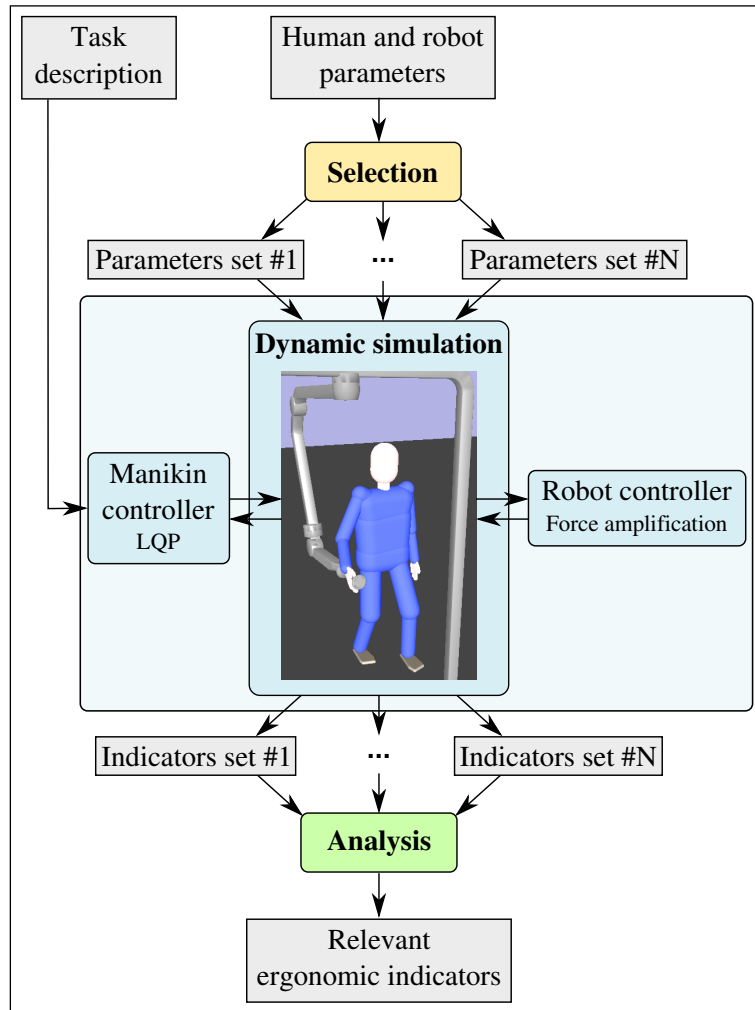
Task description

Human and robot parameters

Selection

Parameters set #1

...

Parameters set #N

Dynamic simulation

Manikin controller
LQP

Robot controller
Force amplification

Indicators set #1

...

Indicators set #N

Analysis

Relevant ergonomic indicators